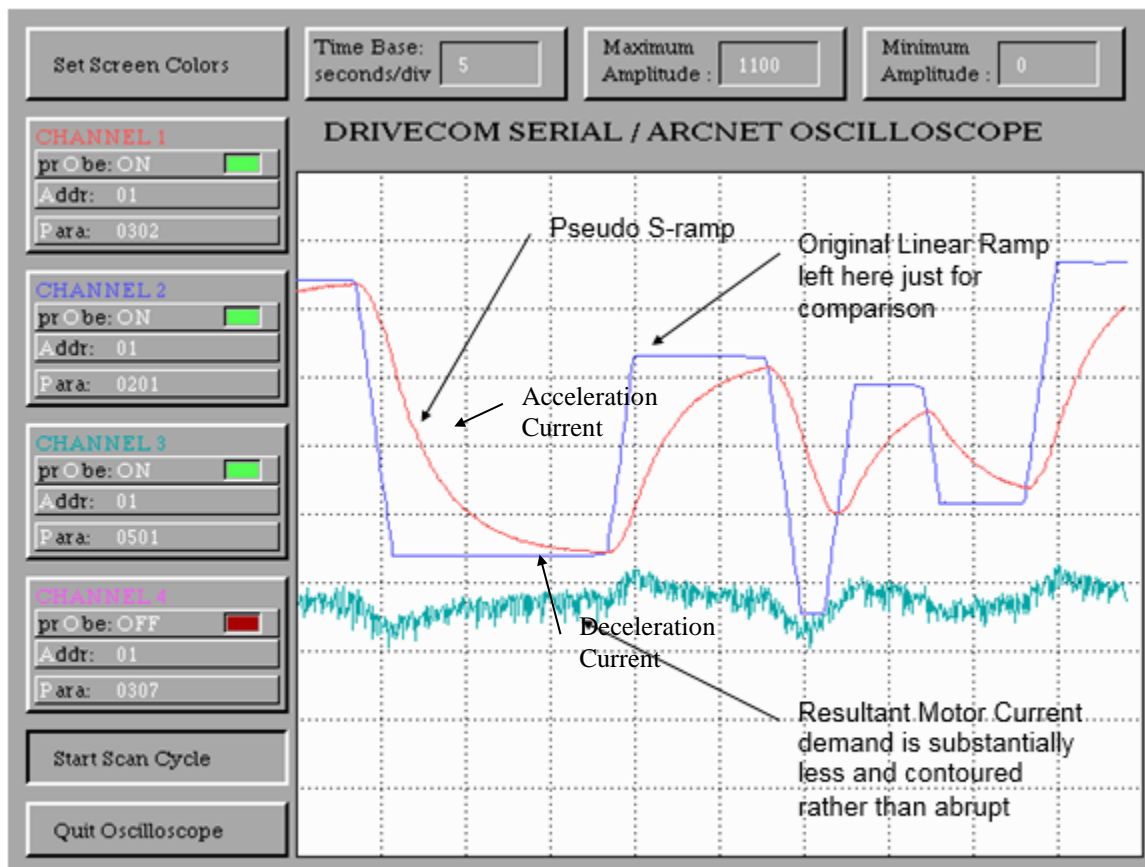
Set Screen Colors

Time Base: seconds/div 5

Maximum Amplitude : 1100

Minimum Amplitude : 0

DRIVECOM SERIAL / ARCNET OSCILLOSCOPE

CHANNEL 1
prObe: ON
Addr: 01
Para: 0302

CHANNEL 2
prObe: ON
Addr: 01
Para: 0201

CHANNEL 3
prObe: ON
Addr: 01
Para: 0501

CHANNEL 4
prObe: OFF
Addr: 01
Para: 0307

Start Scan Cycle

Quit Oscilloscope

Pseudo S-ramp

Original Linear Ramp left here just for comparison

Acceleration Current

Deceleration Current

Resultant Motor Current demand is substantially less and contoured rather than abrupt